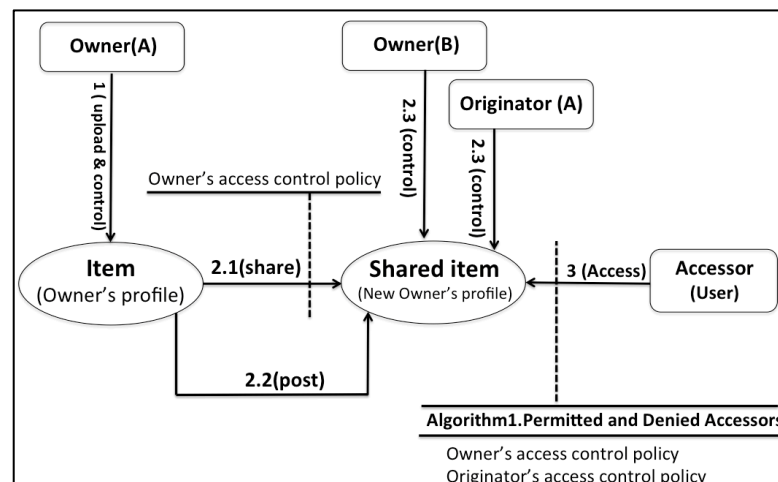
Owner(A)

1 ( upload & control)

Owner(B)

2.3 (control)

Originator (A)

2.3 (control)

Owner's access control policy

Item
(Owner's profile)

2.1(share)

Shared item
(New Owner's profile)

3 (Access)

Accessor
(User)

2.2(post)

Algorithm1.Permitted and Denied Accessors

Owner's access control policy
Originator's access control policy